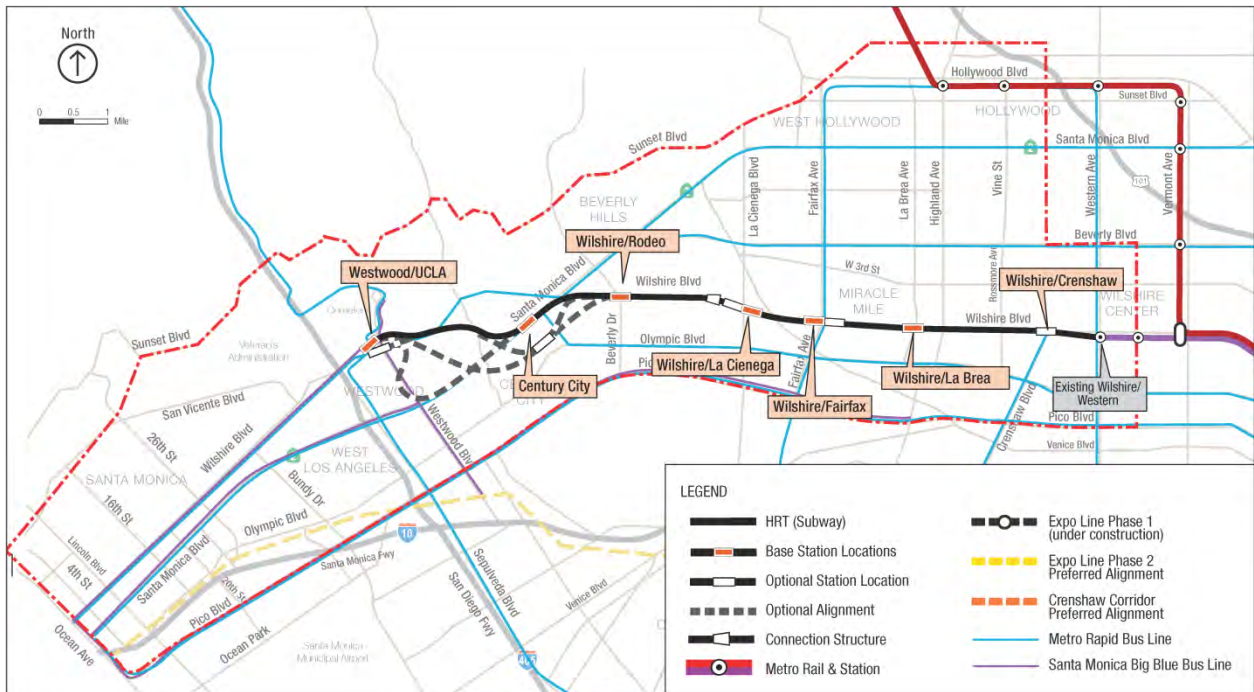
North

0 0.5 1 Mile

Hollywood Blvd
HOLLYWOOD
Sunset Blvd
WEST HOLLYWOOD
Santa Monica Blvd
Sunset Blvd
Western Ave
Vermont Ave
101
La Cienega Blvd
Fairfax Ave
La Brea Ave
Highland Ave
Vine St
Rossmore Ave
BEVERLY HILLS
Beverly Blvd
Wilshire/Rodeo
Westwood/UCLA
Santa Monica Blvd
Wilshire Blvd
W 3rd St
MIRACLE MILE
Wilshire/Crenshaw
WILSHIRE CENTER
Wilshire Blvd
Sunset Blvd
Veterans Administration
Olympic Blvd
Beverly Dr
Fairfax Ave
Wilshire/La Cienega
Wilshire/La Brea
Century City
CENTURY CITY
WESTWOOD
Existing Wilshire/Western
Crenshaw Blvd
Wilshire/Fairfax
Pico Blvd
Pico Blvd
Venice Blvd
San Vicente Blvd
26th St
Wilshire Blvd
Westwood Blvd
WEST LOS ANGELES
SANTA MONICA
Bundy Dr
16th St
Olympic Blvd
10
Lincoln Blvd
4th St
Santa Monica Blvd
20th St
Santa Monica Fwy
Sepulveda Blvd
San Diego Fwy
Venice Blvd
Pico Blvd
Ocean Park
Ocean Ave
Santa Monica Municipal Airport
405

LEGEND
HRT (Subway)
Base Station Locations
Optional Station Location
Optional Alignment
Connection Structure
Metro Rail & Station
Expo Line Phase 1 (under construction)
Expo Line Phase 2 Preferred Alignment
Crenshaw Corridor Preferred Alignment
Metro Rapid Bus Line
Santa Monica Big Blue Bus Line